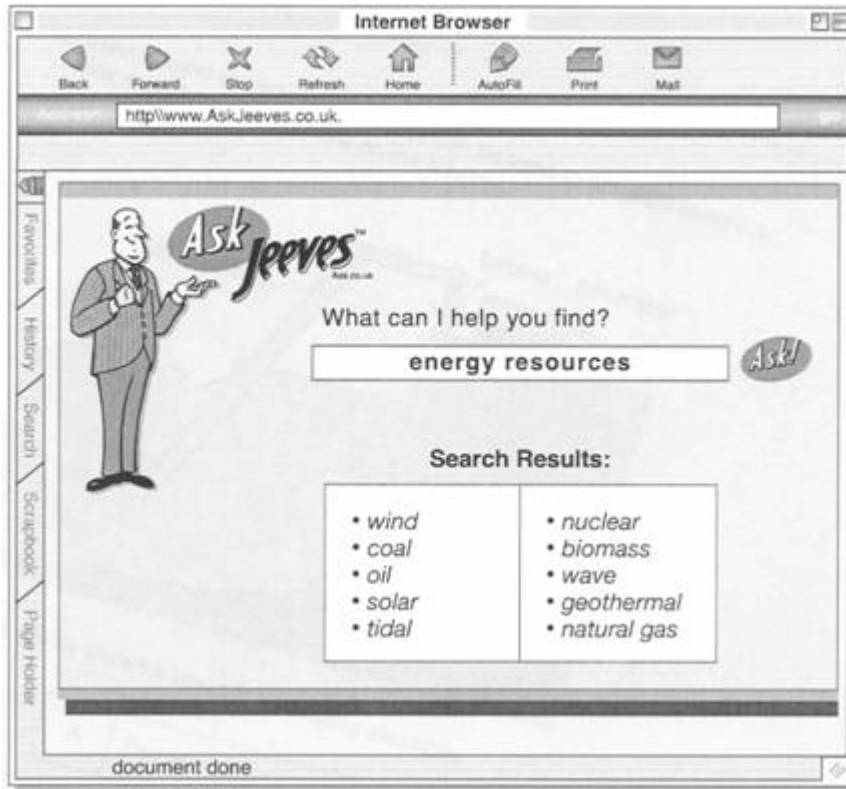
Internet Browser

Back Forward Stop Refresh Home AutoFill Print Mail

Address http\\www.AskJeeves.co.uk. go

Favorites History Search Scrapbook Page Holder

Ask Jeeves™
Ask.co.uk

What can I help you find?

energy resources

Ask!

Search Results:

| • wind<br>• coal<br>• oil<br>• solar<br>• tidal | • nuclear<br>• biomass<br>• wave<br>• geothermal<br>• natural gas |
|---|---|

document done